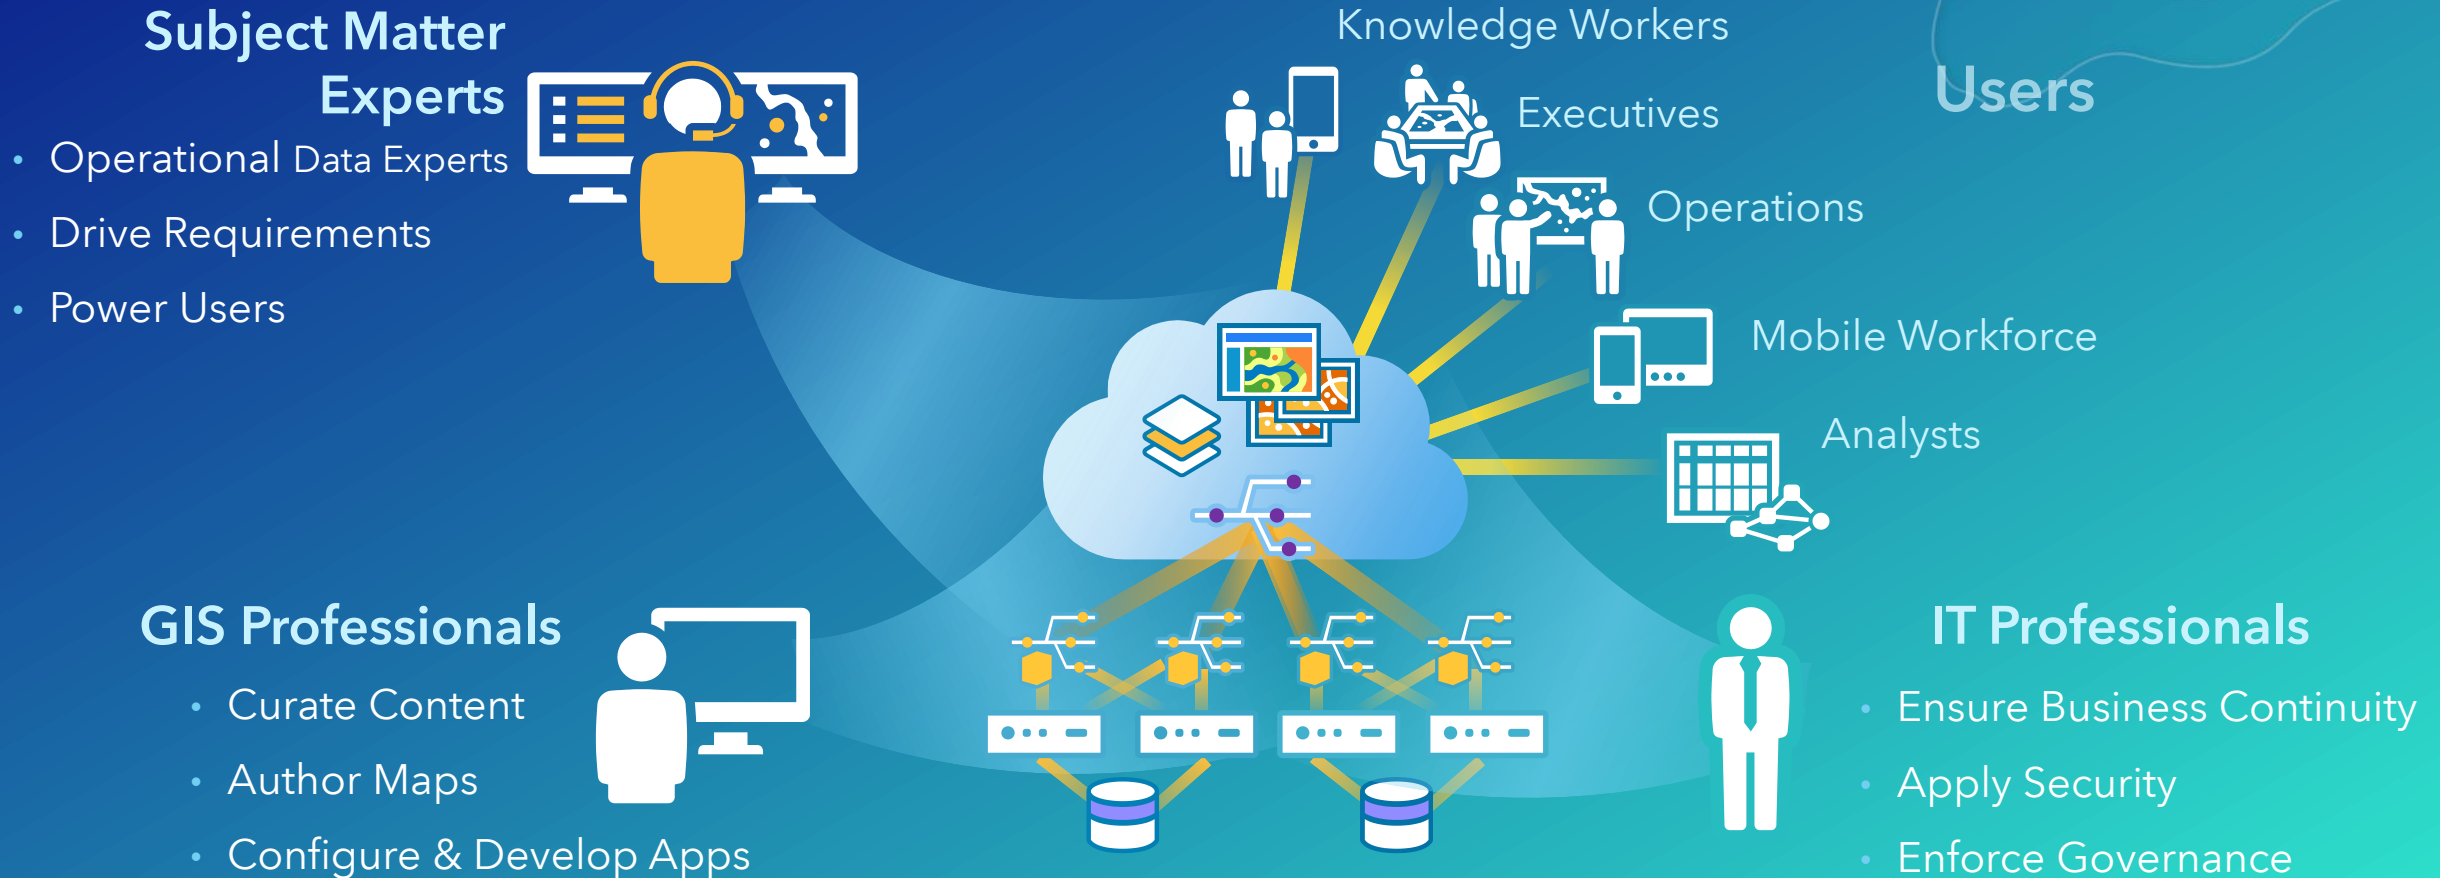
Subject Matter Experts

- Operational Data Experts
- Drive Requirements
- Power Users

Knowledge Workers

Users

Executives

Operations

Mobile Workforce

Analysts

GIS Professionals

- Curate Content
- Author Maps
- Configure & Develop Apps

IT Professionals

- Ensure Business Continuity
- Apply Security
- Enforce Governance